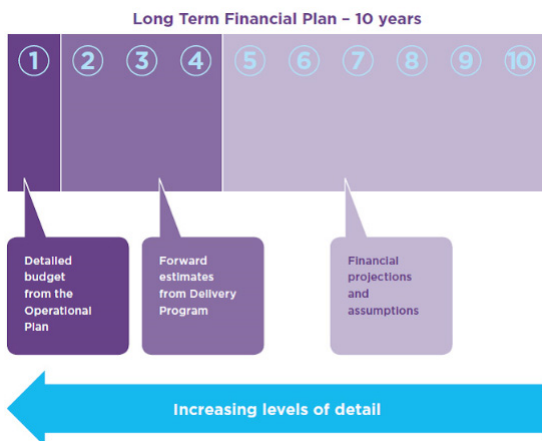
Long Term Financial Plan – 10 years

1 2 3 4 5 6 7 8 9 10

Detailed budget from the Operational Plan

Forward estimates from Delivery Program

Financial projections and assumptions

Increasing levels of detail